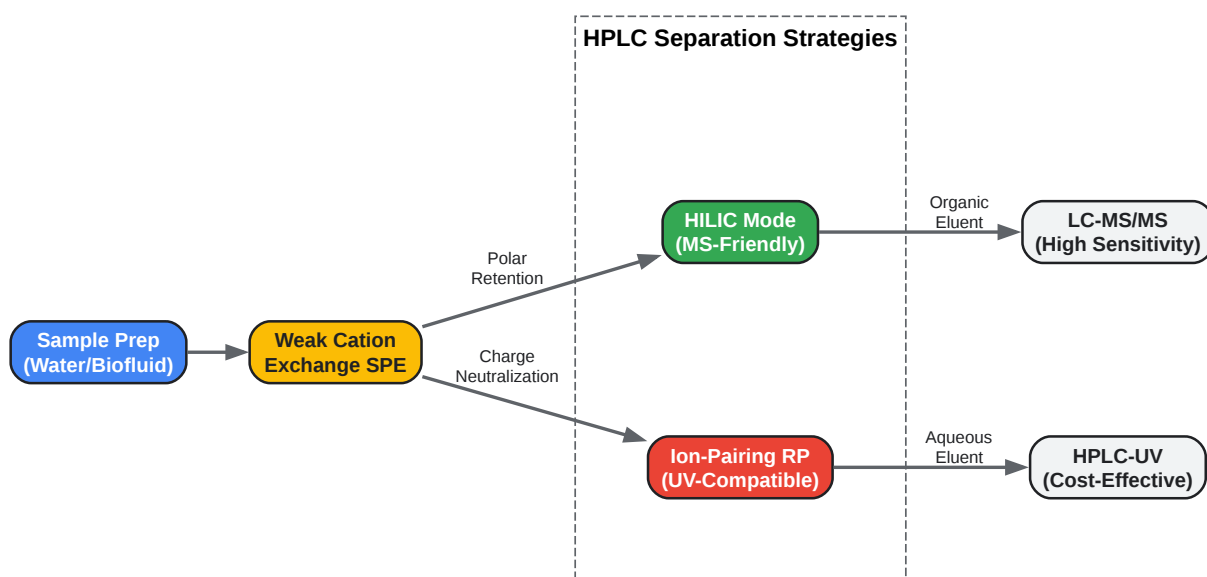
HPLC Separation Strategies

Sample Prep (Water/Biofluid)

Weak Cation Exchange SPE

Polar Retention

Charge Neutralization

HILIC Mode (MS-Friendly)

Ion-Pairing RP (UV-Compatible)

Organic Eluent

Aqueous Eluent

LC-MS/MS (High Sensitivity)

HPLC-UV (Cost-Effective)